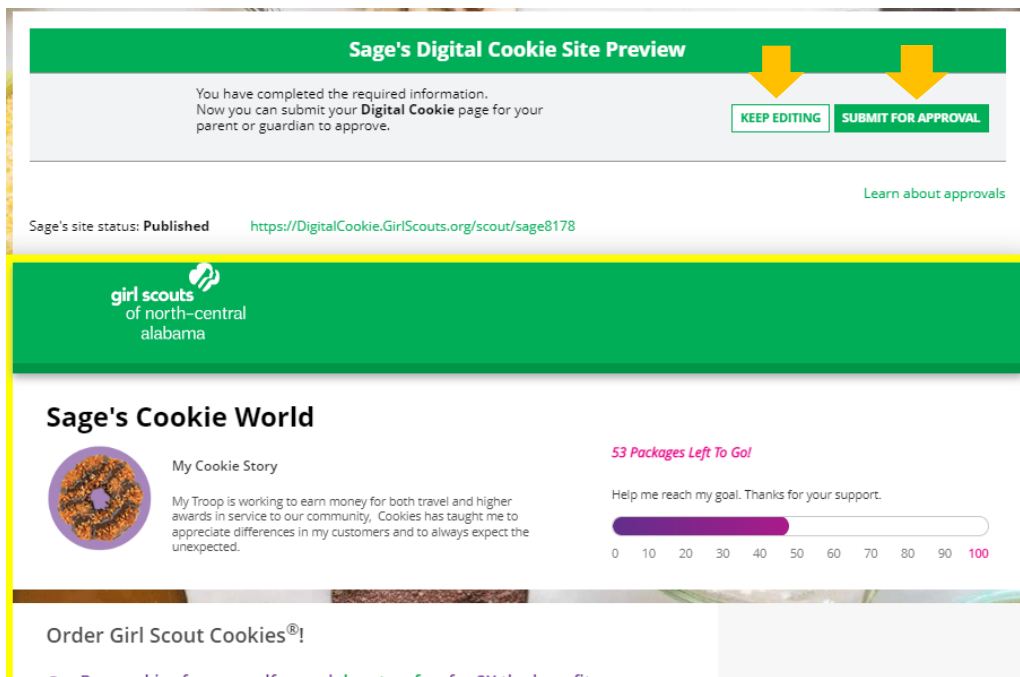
Sage's Digital Cookie Site Preview

You have completed the required information.
Now you can submit your **Digital Cookie** page for your parent or guardian to approve.

KEEP EDITING

SUBMIT FOR APPROVAL

Learn about approvals

Sage's site status: **Published** https://DigitalCookie.GirlScouts.org/scout/sage8178

girl scouts
of north-central
alabama

Sage's Cookie World

My Cookie Story

My Troop is working to earn money for both travel and higher awards in service to our community, Cookies has taught me to appreciate differences in my customers and to always expect the unexpected.

53 Packages Left To Go!

Help me reach my goal. Thanks for your support.

0 10 20 30 40 50 60 70 80 90 100

Order Girl Scout Cookies®!

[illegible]